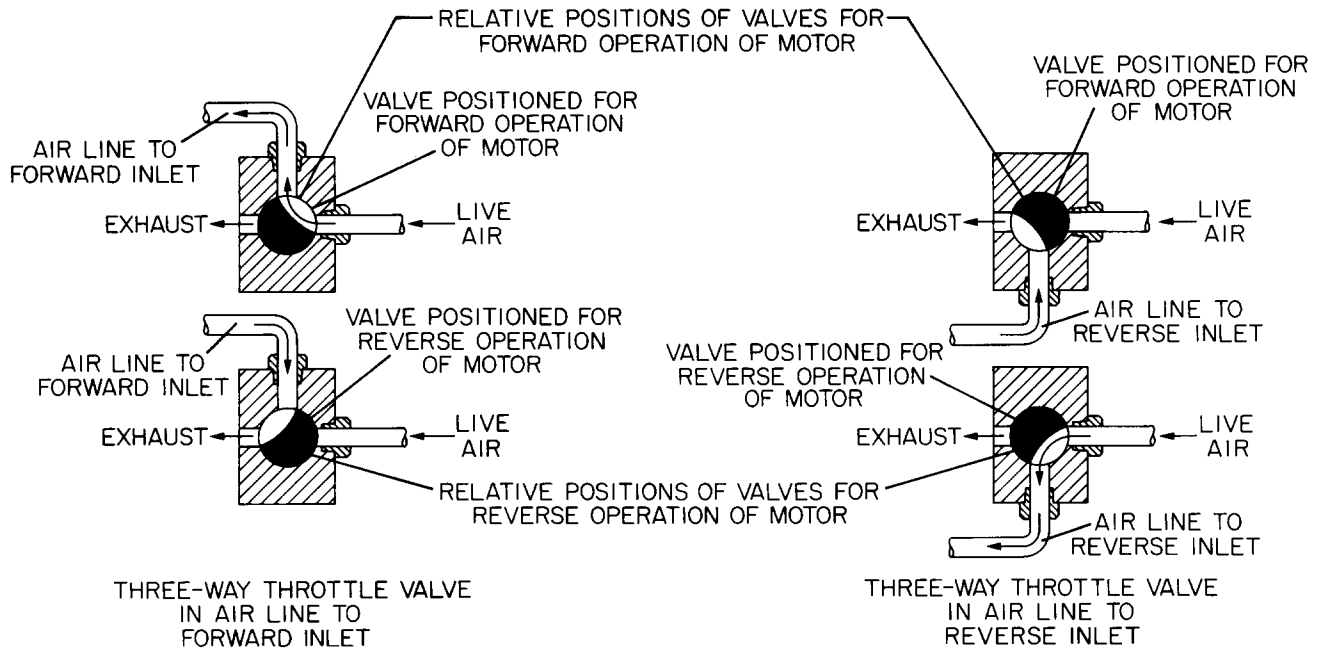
RELATIVE POSITIONS OF VALVES FOR FORWARD OPERATION OF MOTOR

AIR LINE TO FORWARD INLET

VALVE POSITIONED FOR FORWARD OPERATION OF MOTOR

EXHAUST

LIVE AIR

VALVE POSITIONED FOR FORWARD OPERATION OF MOTOR

EXHAUST

LIVE AIR

AIR LINE TO REVERSE INLET

AIR LINE TO FORWARD INLET

VALVE POSITIONED FOR REVERSE OPERATION OF MOTOR

EXHAUST

LIVE AIR

VALVE POSITIONED FOR REVERSE OPERATION OF MOTOR

EXHAUST

LIVE AIR

RELATIVE POSITIONS OF VALVES FOR REVERSE OPERATION OF MOTOR

AIR LINE TO REVERSE INLET

THREE-WAY THROTTLE VALVE IN AIR LINE TO FORWARD INLET

THREE-WAY THROTTLE VALVE IN AIR LINE TO REVERSE INLET